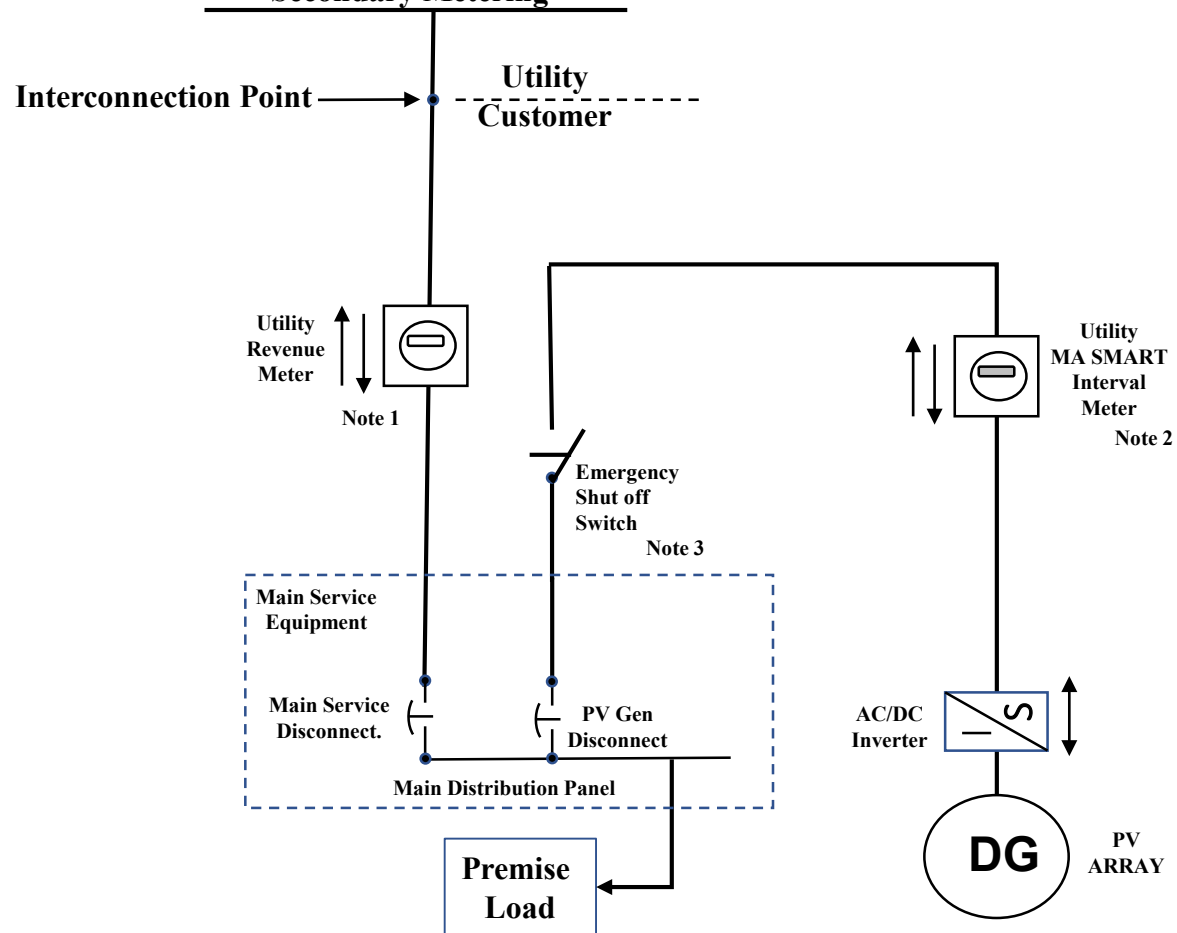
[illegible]

Interconnection Point

Utility

Customer

Utility Revenue Meter

Note 1

Utility MA SMART Interval Meter

Note 2

Emergency Shut off Switch

Note 3

Main Service Equipment

Main Service Disconnect.

PV Gen Disconnect

Main Distribution Panel

AC/DC Inverter

Premise Load

DG

PV ARRAY